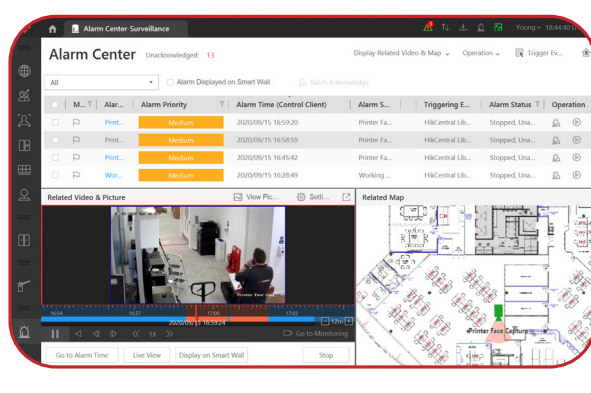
Alarm Center-Surveillance

Young 18:44:40

Alarm Center Unacknowledged: 13

Display Related Video & Map Operation Trigger Ev...

All

Alarm Displayed on Smart Wall

Batch Acknowledge

| | M... | Alar... | Alarm Priority | Alarm Time (Control Client) | Alarm S... | Triggering E... | Alarm Status | Operation |
|---|---|---|---|---|---|---|---|---|
| | | Print... | Medium | 2020/09/15 16:59:20 | Printer Fa... | HikCentral Lib... | Stopped, Una... | |
| | | Print... | Medium | 2020/09/15 16:58:59 | Printer Fa... | HikCentral Lib... | Stopped, Una... | |
| | | Print... | Medium | 2020/09/15 16:45:42 | Printer Fa... | HikCentral Lib... | Stopped, Una... | |
| | | Wor... | Medium | 2020/09/15 16:28:49 | Working ... | HikCentral Lib... | Stopped, Una... | |

Related Video & Picture

View Pic...

Setti...

Related Map

Printer Face Capture

16:54 16:57 17:00 17:03

2020/09/15 16:59:24

12m

1X

Go to Monitoring

Printer Face Capture

Go to Alarm Time

Live View

Display on Smart Wall

Stop